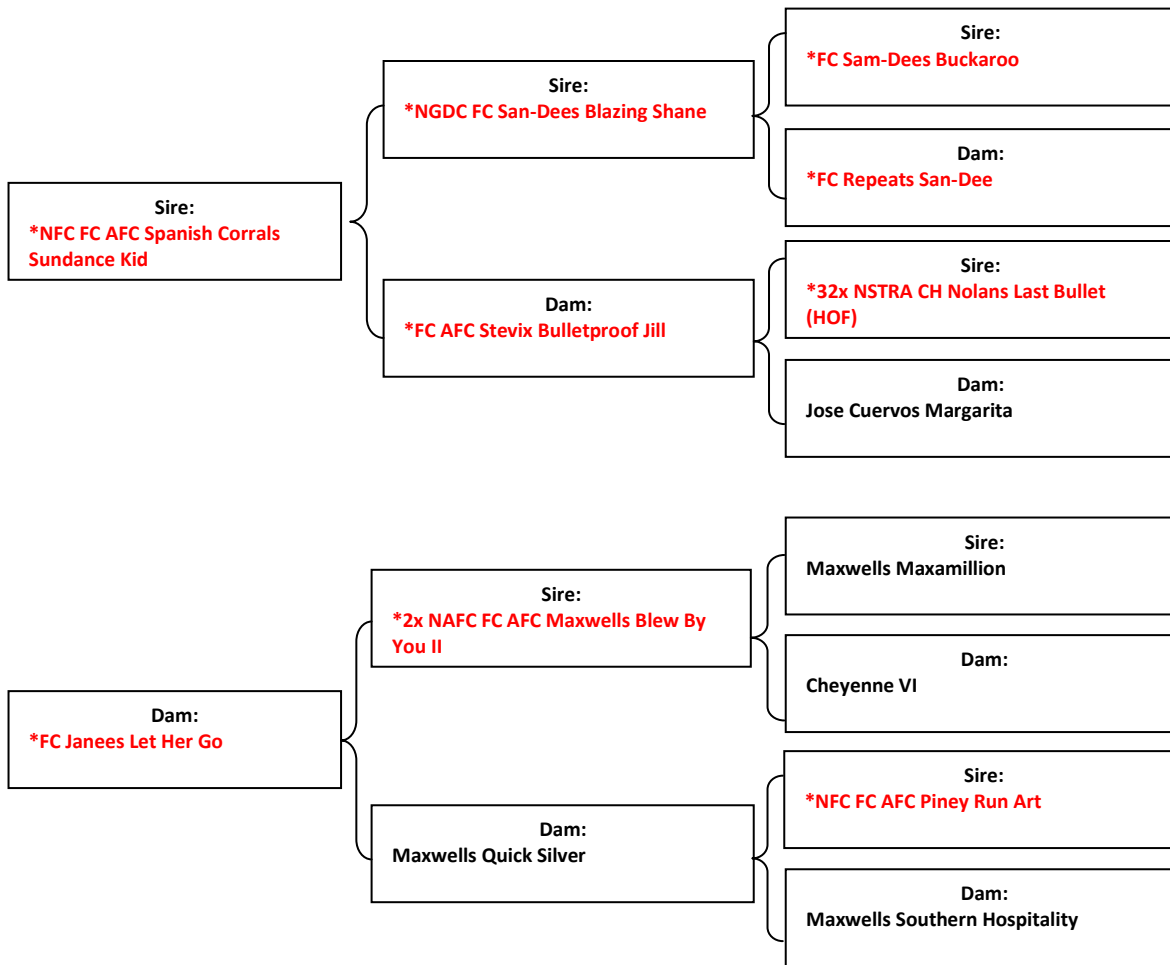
Sire:
*NFC FC AFC Spanish Corrals Sundance Kid

Sire:
*NGDC FC San-Dees Blazing Shane

Sire:
*FC Sam-Dees Buckaroo

Dam:
*FC Repeats San-Dee

Dam:
*FC AFC Stevix Bulletproof Jill

Sire:
*32x NSTRA CH Nolans Last Bullet (HOF)

Dam:
Jose Cuervos Margarita

Dam:
*FC Janees Let Her Go

Sire:
*2x NAFC FC AFC Maxwells Blew By You II

Sire:
Maxwells Maxamillion

Dam:
Cheyenne VI

Dam:
Maxwells Quick Silver

Sire:
*NFC FC AFC Piney Run Art

Dam:
Maxwells Southern Hospitality